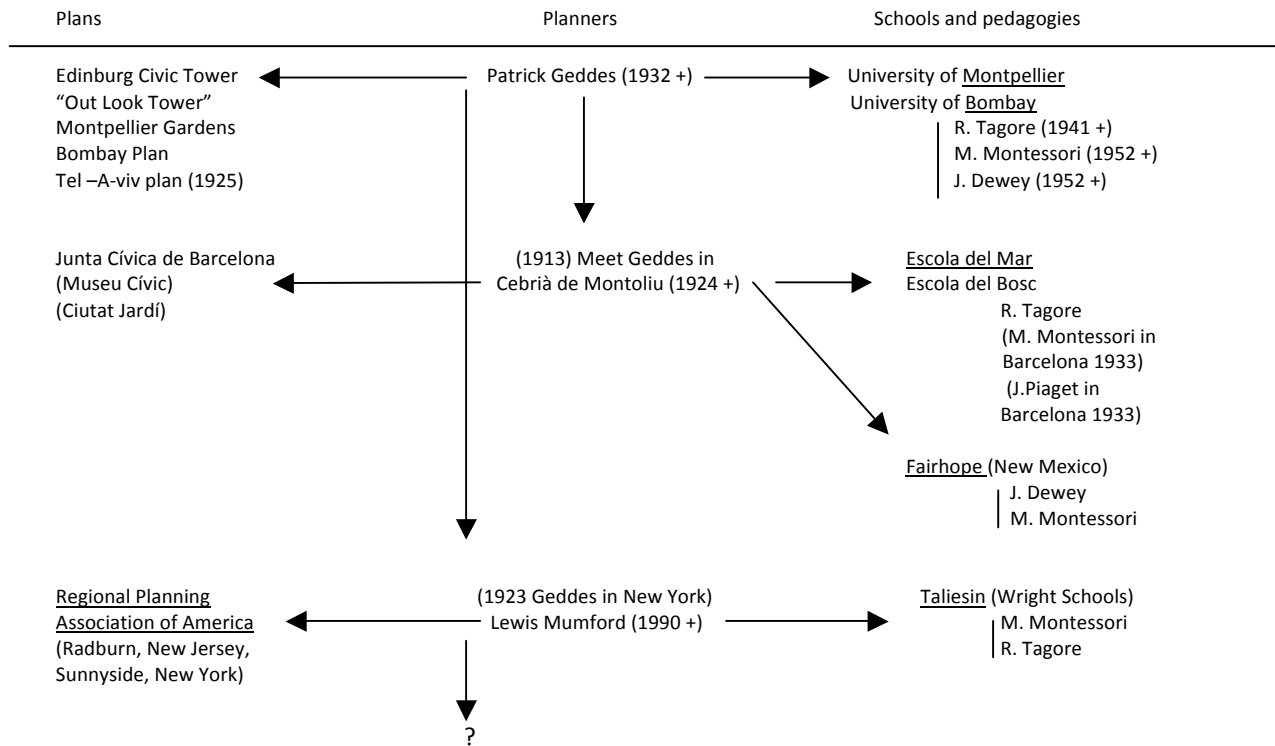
Plans

Planners

Schools and pedagogies

Edinburg Civic Tower
"Out Look Tower"
Montpellier Gardens
Bombay Plan
Tel –A-viv plan (1925)

Patrick Geddes (1932 +)

University of Montpellier
University of Bombay
R. Tagore (1941 +)
M. Montessori (1952 +)
J. Dewey (1952 +)

Junta Cívica de Barcelona
(Museu Cívic)
(Ciutat Jardí)

(1913) Meet Geddes in
Cebrià de Montoliu (1924 +)

Escola del Mar
Escola del Bosc
R. Tagore
(M. Montessori in Barcelona 1933)
(J.Piaget in Barcelona 1933)

Fairhope (New Mexico)
J. Dewey
M. Montessori

Regional Planning Association of America
(Radburn, New Jersey, Sunnyside, New York)

(1923 Geddes in New York)
Lewis Mumford (1990 +)

Taliesin (Wright Schools)
M. Montessori
R. Tagore

?